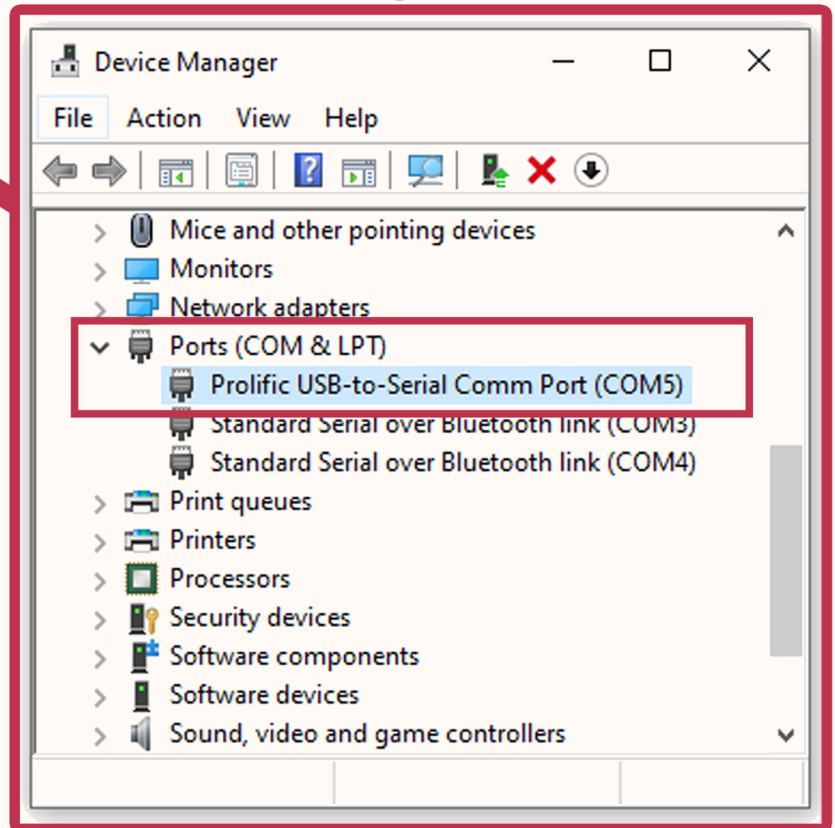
Device Manager

File Action View Help

Mice and other pointing devices
Monitors
Network adapters
Ports (COM & LPT)
Prolific USB-to-Serial Comm Port (COM5)
Standard Serial over Bluetooth link (COM3)
Standard Serial over Bluetooth link (COM4)
Print queues
Printers
Processors
Security devices
Software components
Software devices
Sound, video and game controllers